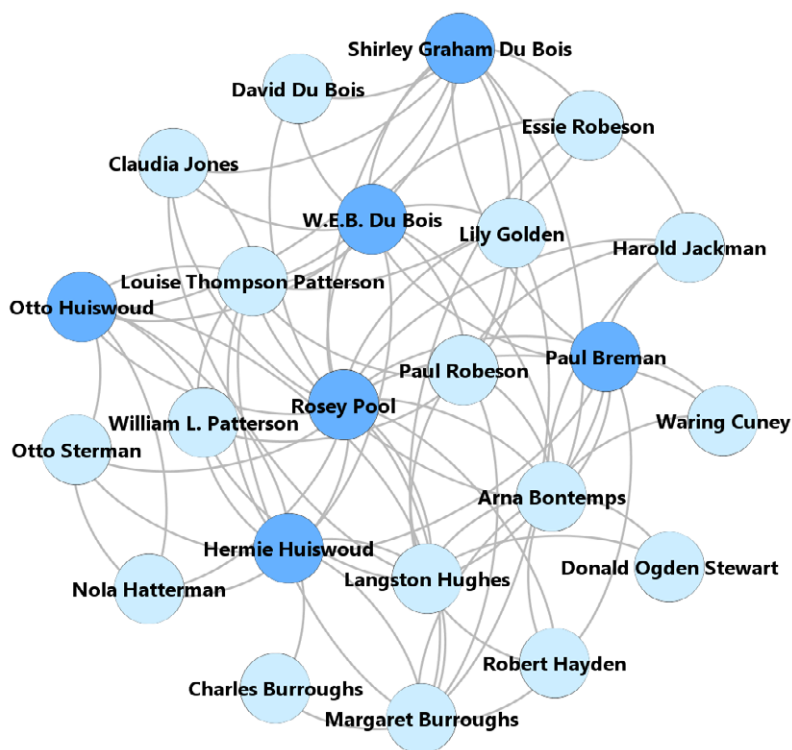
Shirley Graham Du Bois
David Du Bois
Essie Robeson
Claudia Jones
W.E.B. Du Bois
Lily Golden
Harold Jackman
Louise Thompson Patterson
Otto Huiswoud
Paul Breman
Paul Robeson
Rosey Pool
Waring Cuney
William L. Patterson
Otto Sterman
Arna Bontemps
Hermie Huiswoud
Donald Ogden Stewart
Langston Hughes
Nola Hatterman
Robert Hayden
Charles Burroughs
Margaret Burroughs